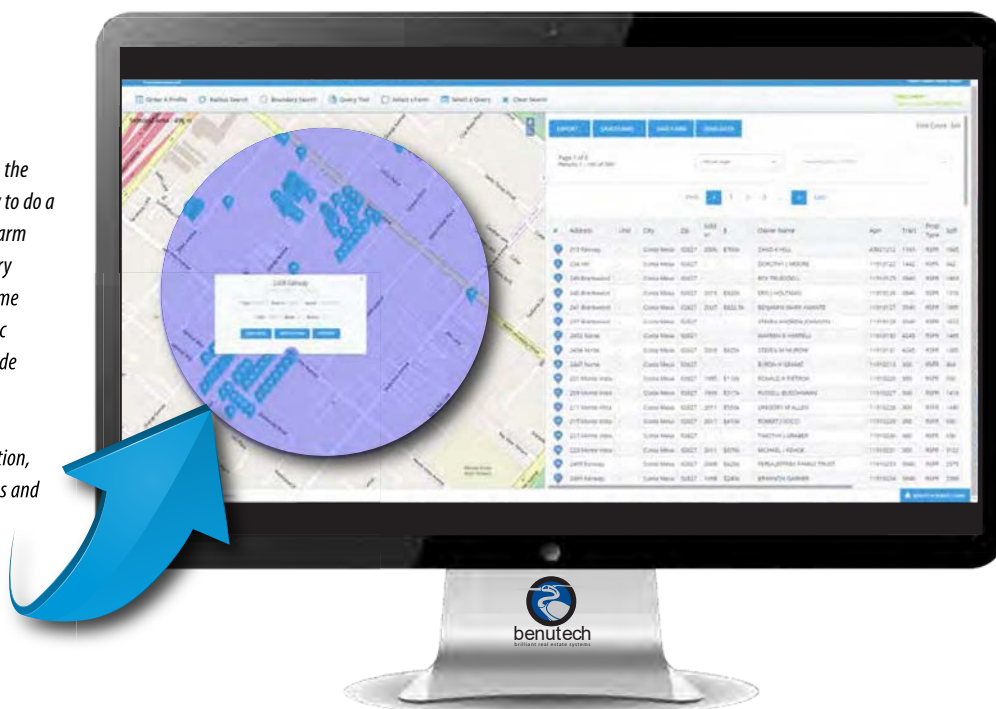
the
to do a
arm
ry
me
c
de

tion,
s and

Order A Profile   Radius Search   Boundary Search   Query Tool   Select a Farm   Select a Query   Clear Search

EXPORT   SAVE FARM   SAVE FARM   SAVE DATA

Page 1 of 3

| # | Address | Unit | City | Zip | Sold | $ | Owner Name | Apn | Tract | Prop Type | Sqft |
|---|---|---|---|---|---|---|---|---|---|---|---|
| | 213 Fairway | | Costa Mesa | 92627 | | | | | | RSFR | |

benutech
Brilliant real estate systems